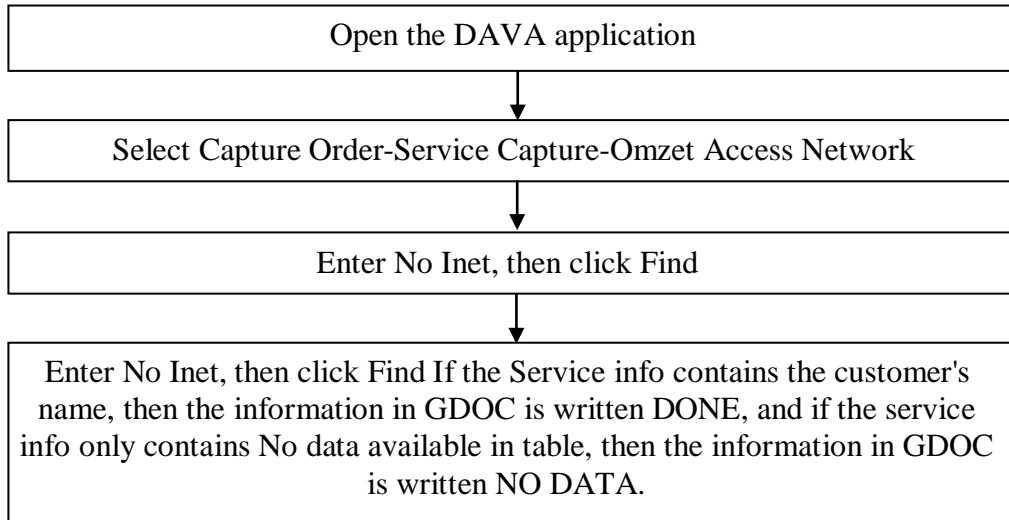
Open the DAVA application

Select Capture Order-Service Capture-Omzet Access Network

Enter No Inet, then click Find

Enter No Inet, then click Find If the Service info contains the customer's name, then the information in GDOC is written DONE, and if the service info only contains No data available in table, then the information in GDOC is written NO DATA.